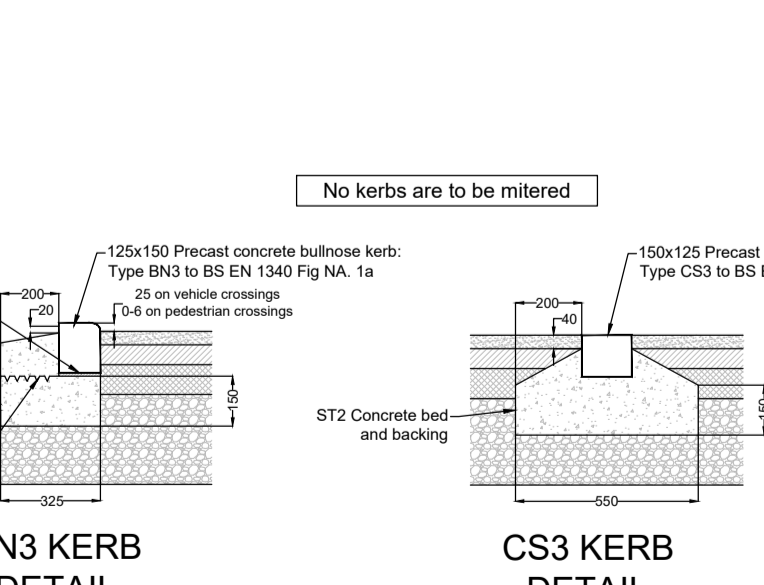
No kerbs are to be mitered

125x150 Precast concrete bullnose kerb: Type BN3 to BS EN 1340 Fig NA. 1a

200

20

25 on vehicle crossings
0-6 on pedestrian crossings

150

325

N3 KERB
DETAIL

150x125 Precast
Type CS3 to BS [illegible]

200

40

ST2 Concrete bed and backing

150

550

CS3 KERB
DETAIL